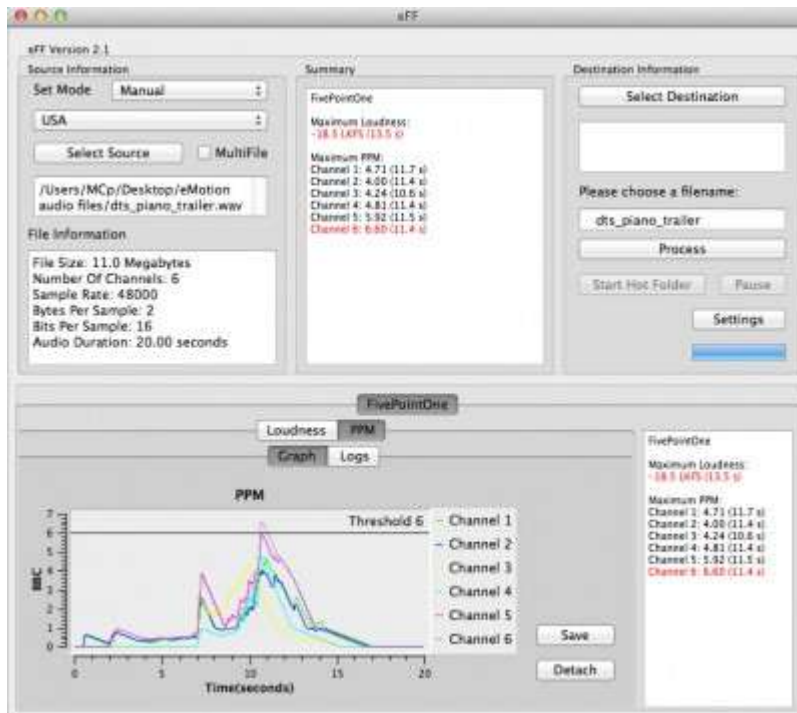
eFF

eFF Version 2.1

Source Information

Set Mode Manual

USA

Select Source MultiFile

/Users/MCp/Desktop/eMotion audio files/dts_piano_trailer.wav

File Information

File Size: 11.0 Megabytes
Number Of Channels: 6
Sample Rate: 48000
Bytes Per Sample: 2
Bits Per Sample: 16
Audio Duration: 20.00 seconds

Summary

FivePointOne

Maximum Loudness:
-18.5 LKFS (13.5 s)

Maximum PPM:
Channel 1: 4.71 (11.7 s)
Channel 2: 4.00 (11.4 s)
Channel 3: 4.24 (10.6 s)
Channel 4: 4.81 (11.4 s)
Channel 5: 5.92 (11.5 s)
Channel 6: 6.60 (11.4 s)

Destination Information

Select Destination

Please choose a filename:

dts_piano_trailer

Process

Start Hot Folder Pause

Settings

FivePointOne

Loudness PPM

Graph Logs

PPM

Threshold 6

Channel 1
Channel 2
Channel 3
Channel 4
Channel 5
Channel 6

BBC

7
6
5
4
3
2
1
0

0 5 10 15 20

Time(seconds)

Save

Detach

FivePointOne

Maximum Loudness:
-18.5 LKFS (13.5 s)

Maximum PPM:
Channel 1: 4.71 (11.7 s)
Channel 2: 4.00 (11.4 s)
Channel 3: 4.24 (10.6 s)
Channel 4: 4.81 (11.4 s)
Channel 5: 5.92 (11.5 s)
Channel 6: 6.60 (11.4 s)